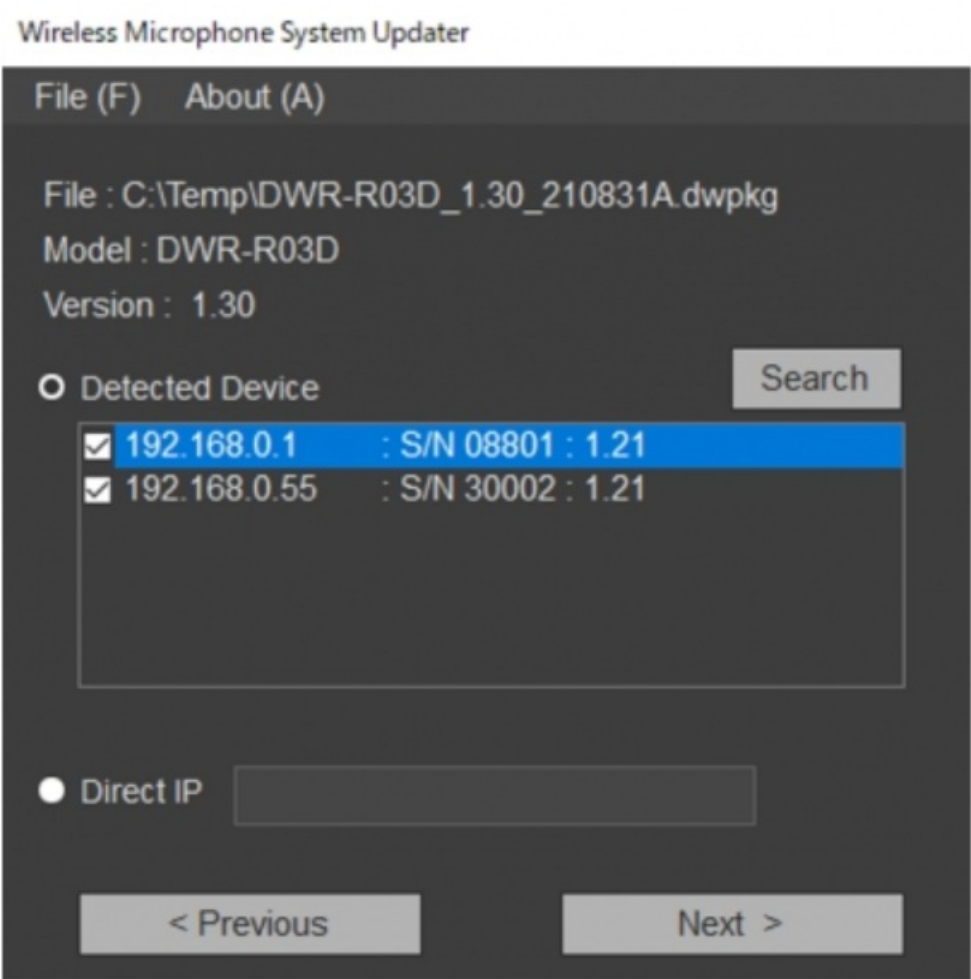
Wireless Microphone System Updater

File (F) About (A)

File : C:\Temp\DWR-R03D_1.30_210831A.dwpkg

Model : DWR-R03D

Version : 1.30

Detected Device

Search

192.168.0.1 : S/N 08801 : 1.21
192.168.0.55 : S/N 30002 : 1.21

Direct IP

< Previous

Next >